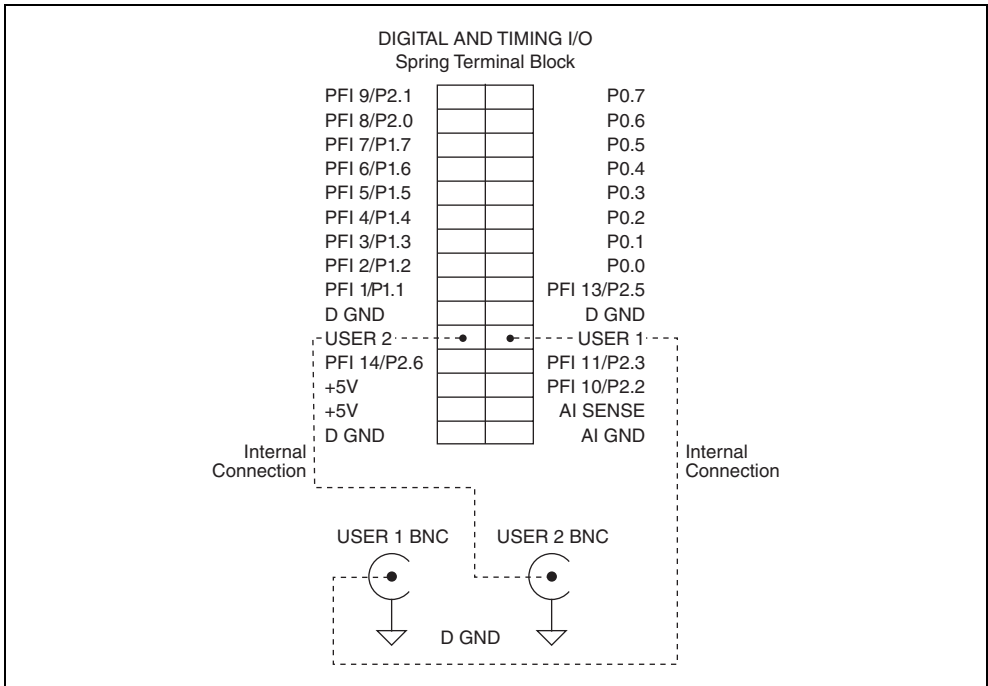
DIGITAL AND TIMING I/O
Spring Terminal Block

PFI 9/P2.1
PFI 8/P2.0
PFI 7/P1.7
PFI 6/P1.6
PFI 5/P1.5
PFI 4/P1.4
PFI 3/P1.3
PFI 2/P1.2
PFI 1/P1.1
D GND
USER 2
PFI 14/P2.6
+5V
+5V
D GND

P0.7
P0.6
P0.5
P0.4
P0.3
P0.2
P0.1
P0.0
PFI 13/P2.5
D GND
USER 1
PFI 11/P2.3
PFI 10/P2.2
AI SENSE
AI GND

Internal Connection

Internal Connection

USER 1 BNC

USER 2 BNC

D GND